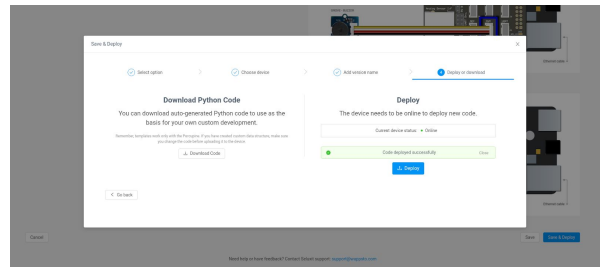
Save & Deploy

Select option
Choose device
Add sensors name
Deploy or download

Download Python Code

You can download auto-generated Python code to use as the basis for your own custom development.

Remember, templates work only with Re:Pomegranate. If you have created custom data structures make sure you change the code before uploading it to the device.

Download Code

Deploy

The device needs to be online to deploy new code.

Current device status: • Online

Code deployed successfully

Close

Deploy

< Go back

Ethernet cable

Ethernet cable

Cancel

Back

Save & Deploy

Need help or have feedback? Contact Seeed support: support@seeed.cc